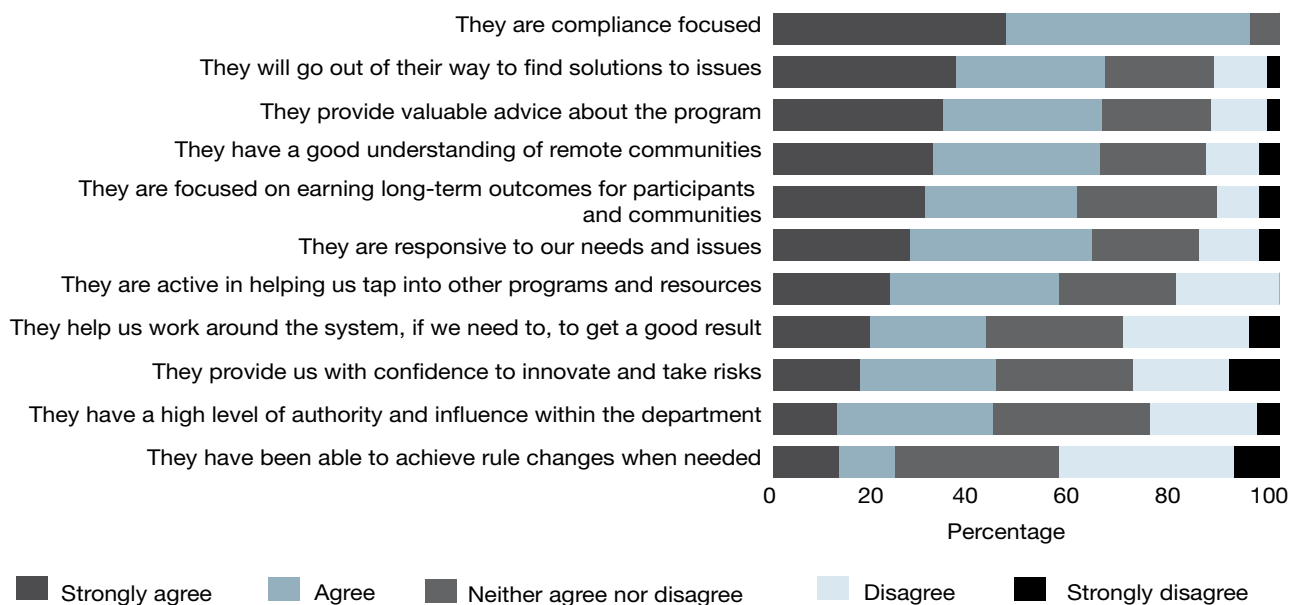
They are compliance focused
They will go out of their way to find solutions to issues
They provide valuable advice about the program
They have a good understanding of remote communities
They are focused on earning long-term outcomes for participants and communities
They are responsive to our needs and issues
They are active in helping us tap into other programs and resources
They help us work around the system, if we need to, to get a good result
They provide us with confidence to innovate and take risks
They have a high level of authority and influence within the department
They have been able to achieve rule changes when needed

0
20
40
60
80
100
Percentage

Strongly agree
Agree
Neither agree nor disagree
Disagree
Strongly disagree